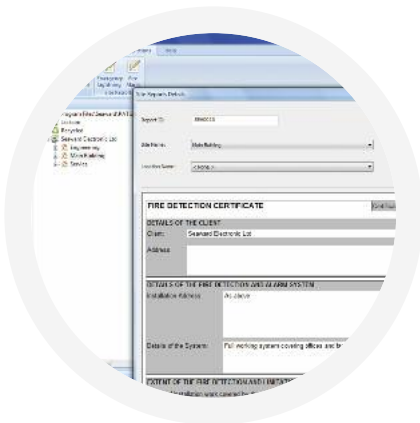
Help

Emergency Lighting

Fire Alarm

Site Reports Details

Report ID: 000003

Site Name: Main Building

Location Name: <None>

Recycled

Seaward Electronic Ltd

Engineering

Main Building

Stores

FIRE DETECTION CERTIFICATE

DETAILS OF THE CLIENT

Client: Seaward Electronic Ltd

Address:

DETAILS OF THE FIRE DETECTION AND ALARM SYSTEM

Installation Address: As above

Details of the System: Full working system covering offices and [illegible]

EXTENT OF THE FIRE DETECTION AND LIMITATION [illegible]

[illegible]